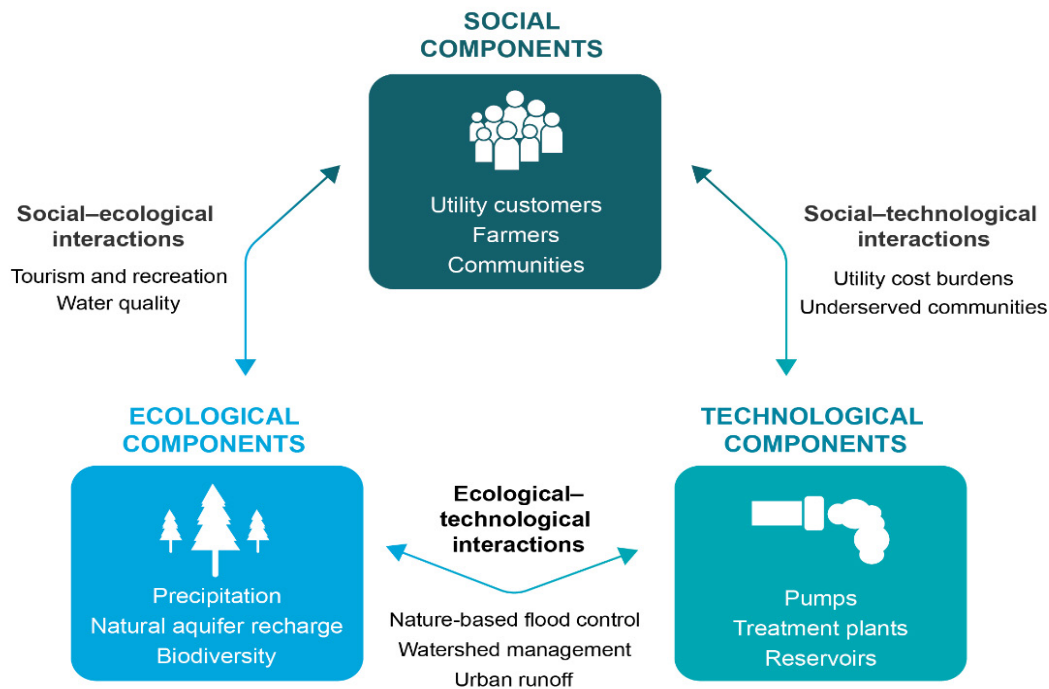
SOCIAL COMPONENTS

Utility customers
Farmers
Communities

Social–ecological interactions

Tourism and recreation
Water quality

Social–technological interactions

Utility cost burdens
Underserved communities

ECOLOGICAL COMPONENTS

Precipitation
Natural aquifer recharge
Biodiversity

Ecological–technological interactions

Nature-based flood control
Watershed management
Urban runoff

TECHNOLOGICAL COMPONENTS

Pumps
Treatment plants
Reservoirs